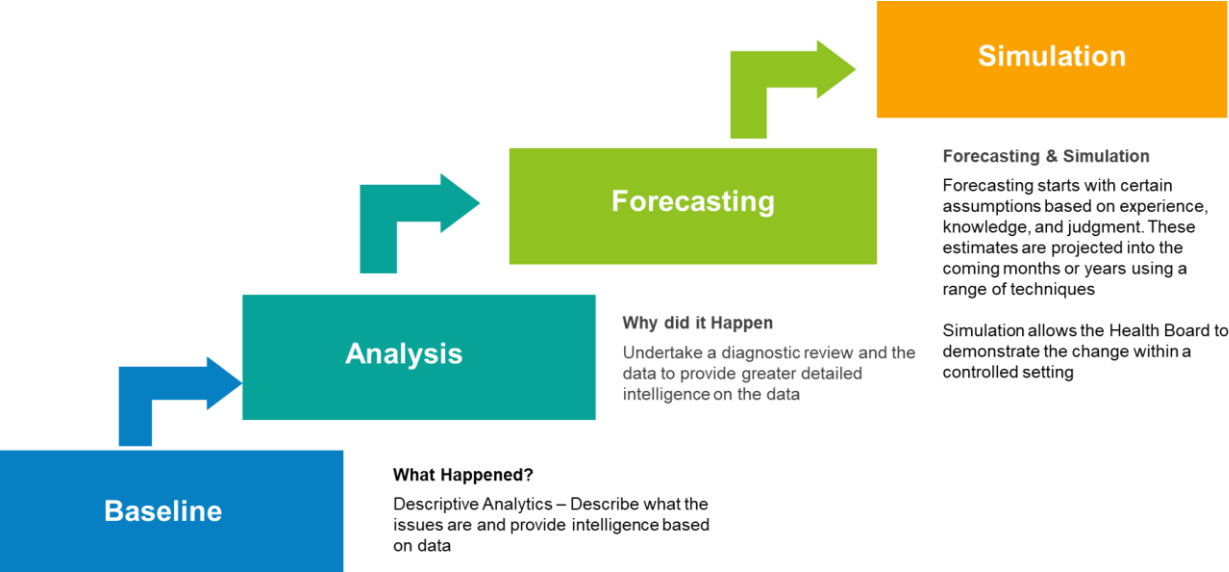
Simulation

Forecasting & Simulation

Forecasting starts with certain assumptions based on experience, knowledge, and judgment. These estimates are projected into the coming months or years using a range of techniques

Simulation allows the Health Board to demonstrate the change within a controlled setting

Forecasting

Why did it Happen

Undertake a diagnostic review and the data to provide greater detailed intelligence on the data

Analysis

What Happened?

Descriptive Analytics – Describe what the issues are and provide intelligence based on data

Baseline